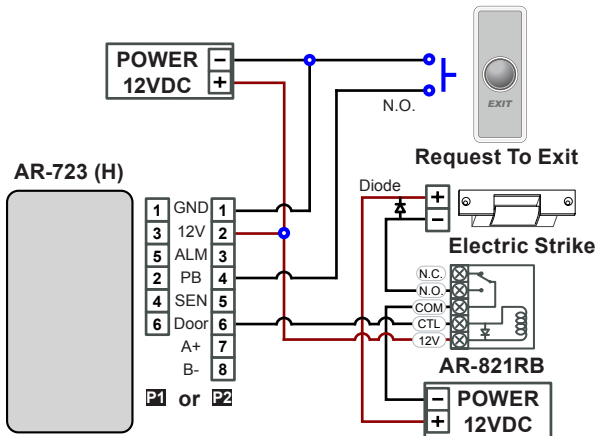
POWER 12VDC
−
+

EXIT

N.O.

Request To Exit

AR-723 (H)

| 1 | GND | 1 |
|---|---|---|
| 3 | 12V | 2 |
| 5 | ALM | 3 |
| 2 | PB | 4 |
| 4 | SEN | 5 |
| 6 | Door | 6 |
| | A+ | 7 |
| | B- | 8 |

P1 or P2

Diode
+
−

Electric Strike

N.C.
N.O.
COM
CTL
12V

AR-821RB

−
+
POWER 12VDC